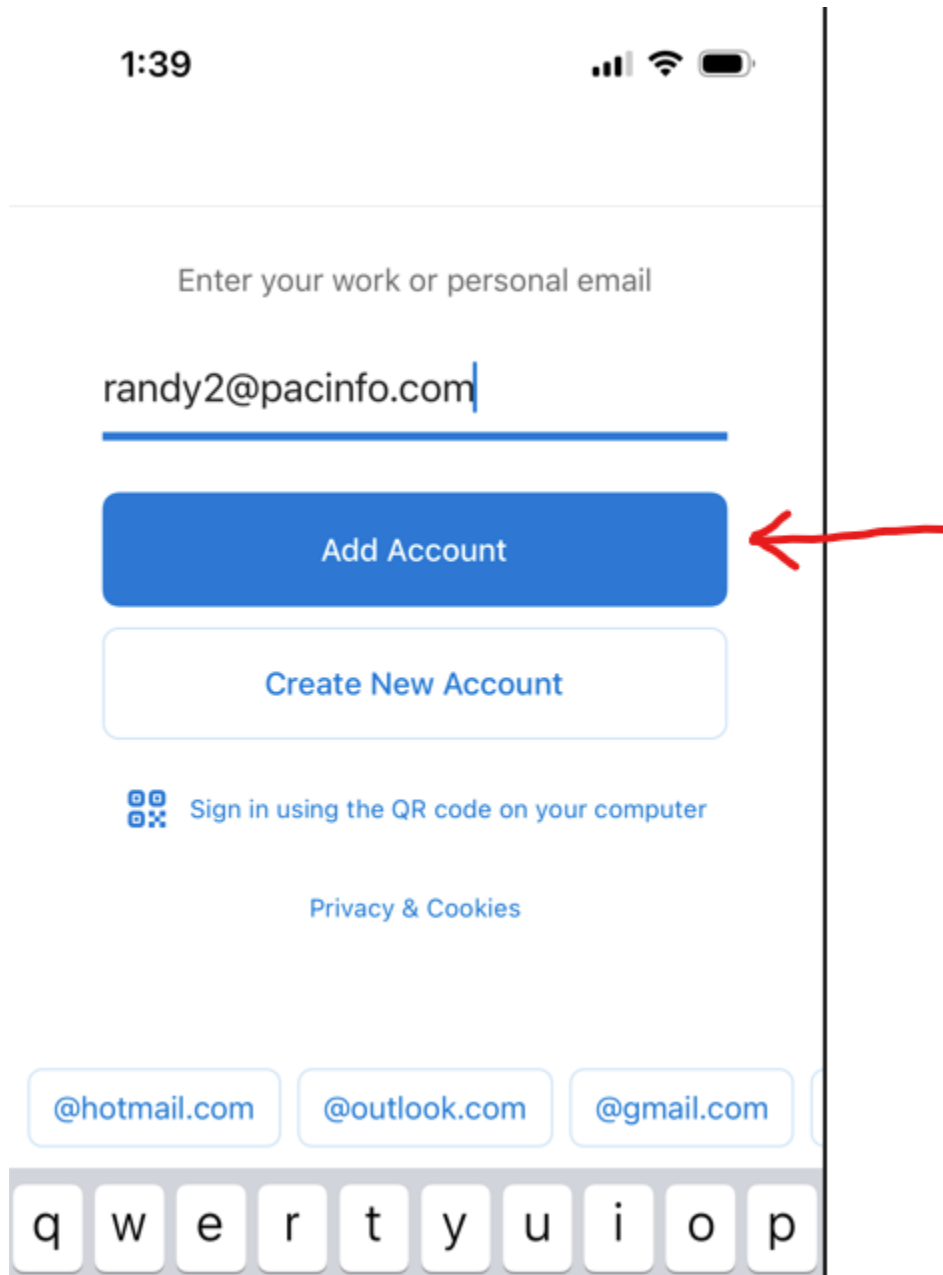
1:39

Enter your work or personal email

randy2@pacinfo.com

Add Account

Create New Account

Sign in using the QR code on your computer

Privacy & Cookies

@hotmail.com @outlook.com @gmail.com

q w e r t y u i o p